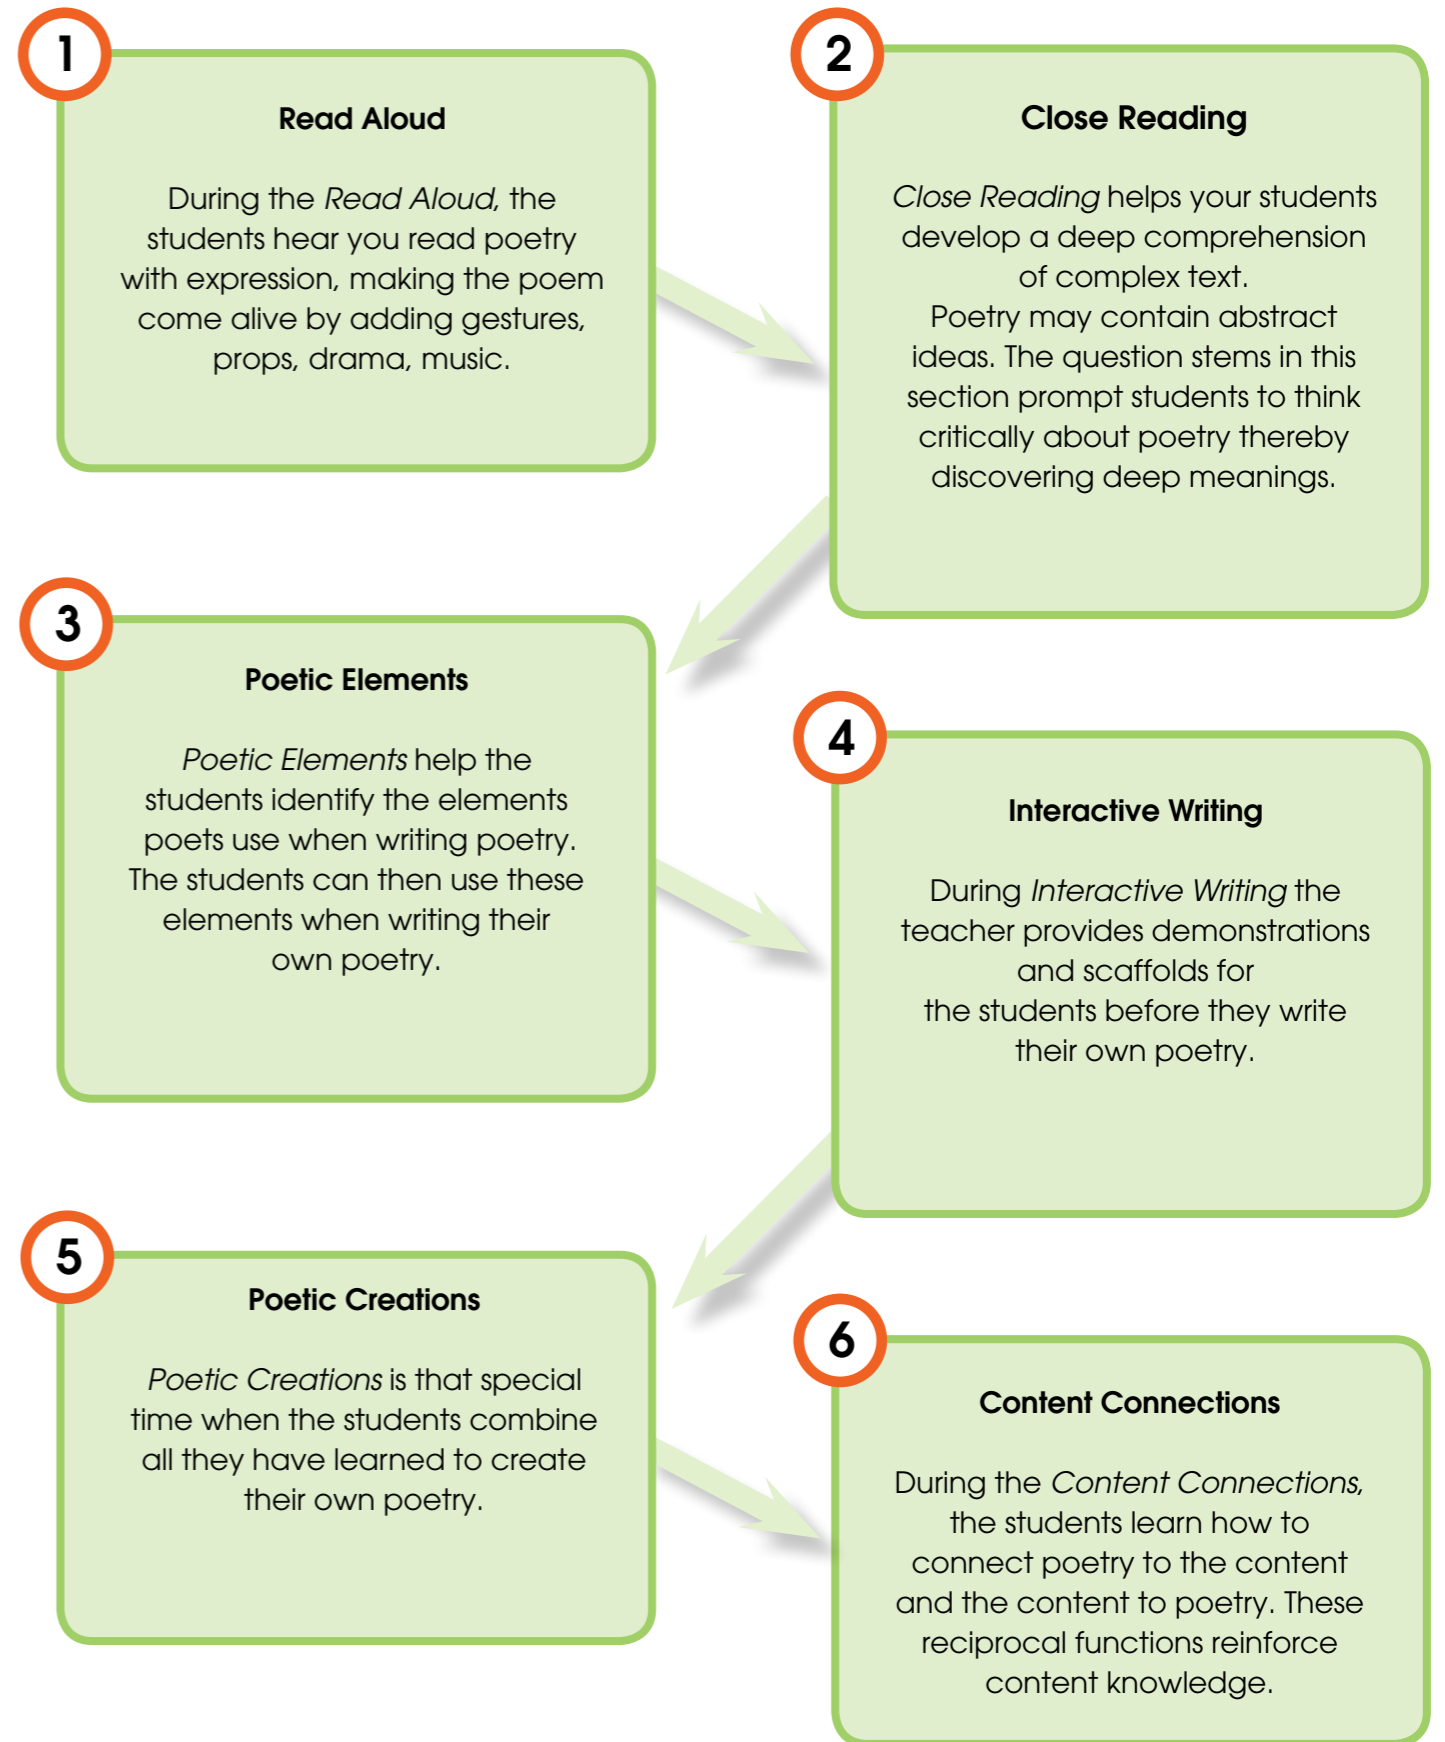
1

Read Aloud

During the Read Aloud, the students hear you read poetry with expression, making the poem come alive by adding gestures, props, drama, music.

2

Close Reading

Close Reading helps your students develop a deep comprehension of complex text.
Poetry may contain abstract ideas. The question stems in this section prompt students to think critically about poetry thereby discovering deep meanings.

3

Poetic Elements

Poetic Elements help the students identify the elements poets use when writing poetry. The students can then use these elements when writing their own poetry.

4

Interactive Writing

During Interactive Writing the teacher provides demonstrations and scaffolds for the students before they write their own poetry.

5

Poetic Creations

Poetic Creations is that special time when the students combine all they have learned to create their own poetry.

6

Content Connections

During the Content Connections, the students learn how to connect poetry to the content and the content to poetry. These reciprocal functions reinforce content knowledge.